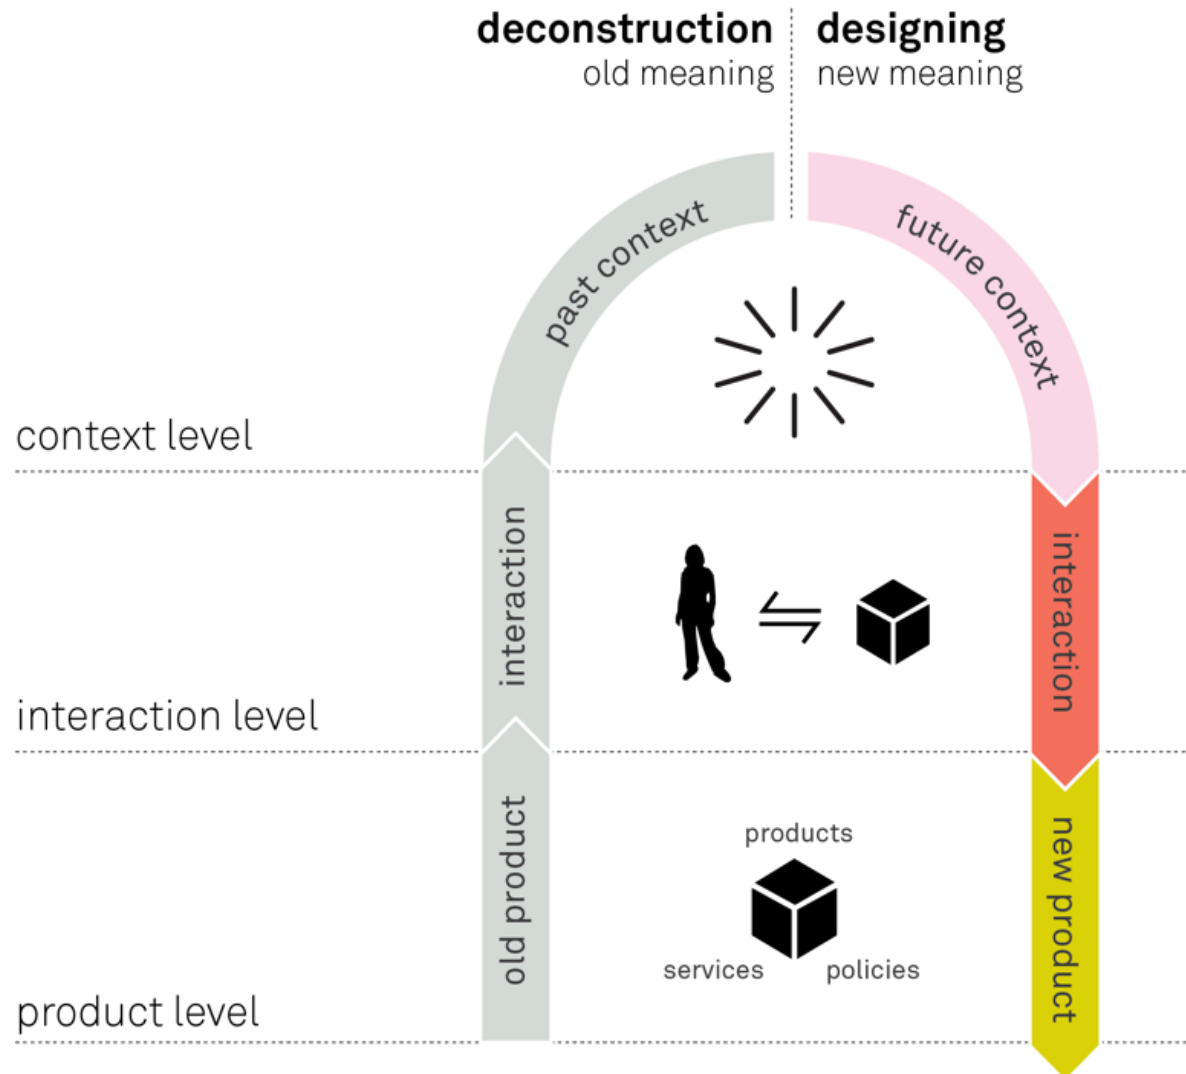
deconstruction
old meaning

designing
new meaning

past context

future context

context level

interaction

interaction

interaction level

old product

products

services

policies

new product

product level